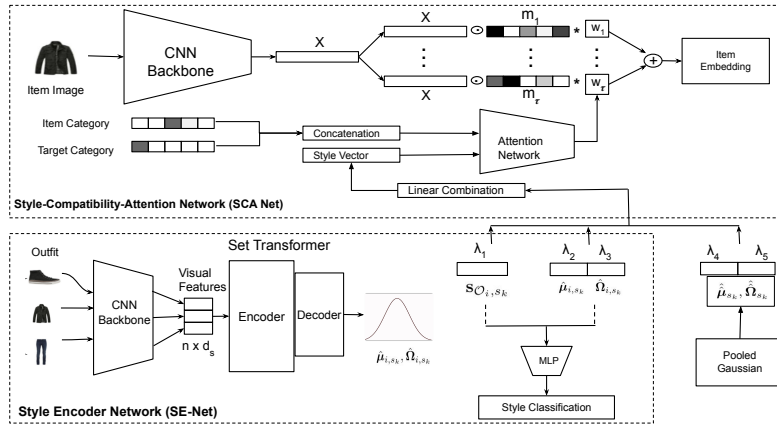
Item Image

CNN Backbone

X

X

$m_1$

$w_1$

⋮

⋮

X

$m_r$

$w_r$

+

Item Embedding

Item Category

Target Category

Concatenation

Style Vector

Attention Network

Linear Combination

Style-Compatibility-Attention Network (SCA Net)

Outfit

Set Transformer

CNN Backbone

Visual Features

n x $d_s$

Encoder

Decoder

$\hat{\mu}_{i,s_k}, \hat{\Omega}_{i,s_k}$

$\lambda_1$

$\mathbf{s}_{\mathcal{O}_i,s_k}$

$\lambda_2$

$\lambda_3$

$\hat{\mu}_{i,s_k}$

$\hat{\Omega}_{i,s_k}$

MLP

Style Classification

$\lambda_4$

$\lambda_5$

$\hat{\hat{\mu}}_{s_k}, \hat{\hat{\Omega}}_{s_k}$

Pooled Gaussian

Style Encoder Network (SE-Net)